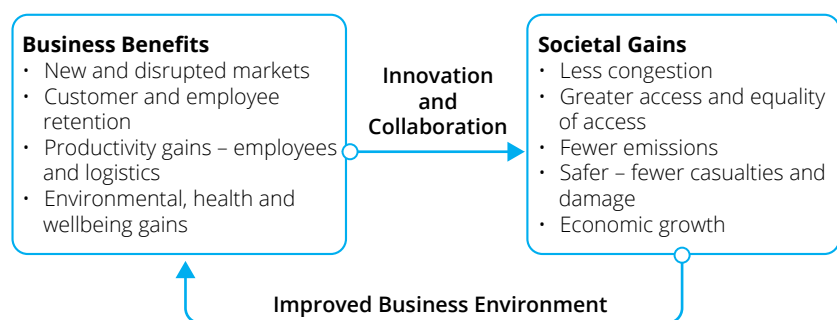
**Business Benefits**
- New and disrupted markets
- Customer and employee retention
- Productivity gains – employees and logistics
- Environmental, health and wellbeing gains

**Innovation and Collaboration**

**Societal Gains**
- Less congestion
- Greater access and equality of access
- Fewer emissions
- Safer – fewer casualties and damage
- Economic growth

**Improved Business Environment**